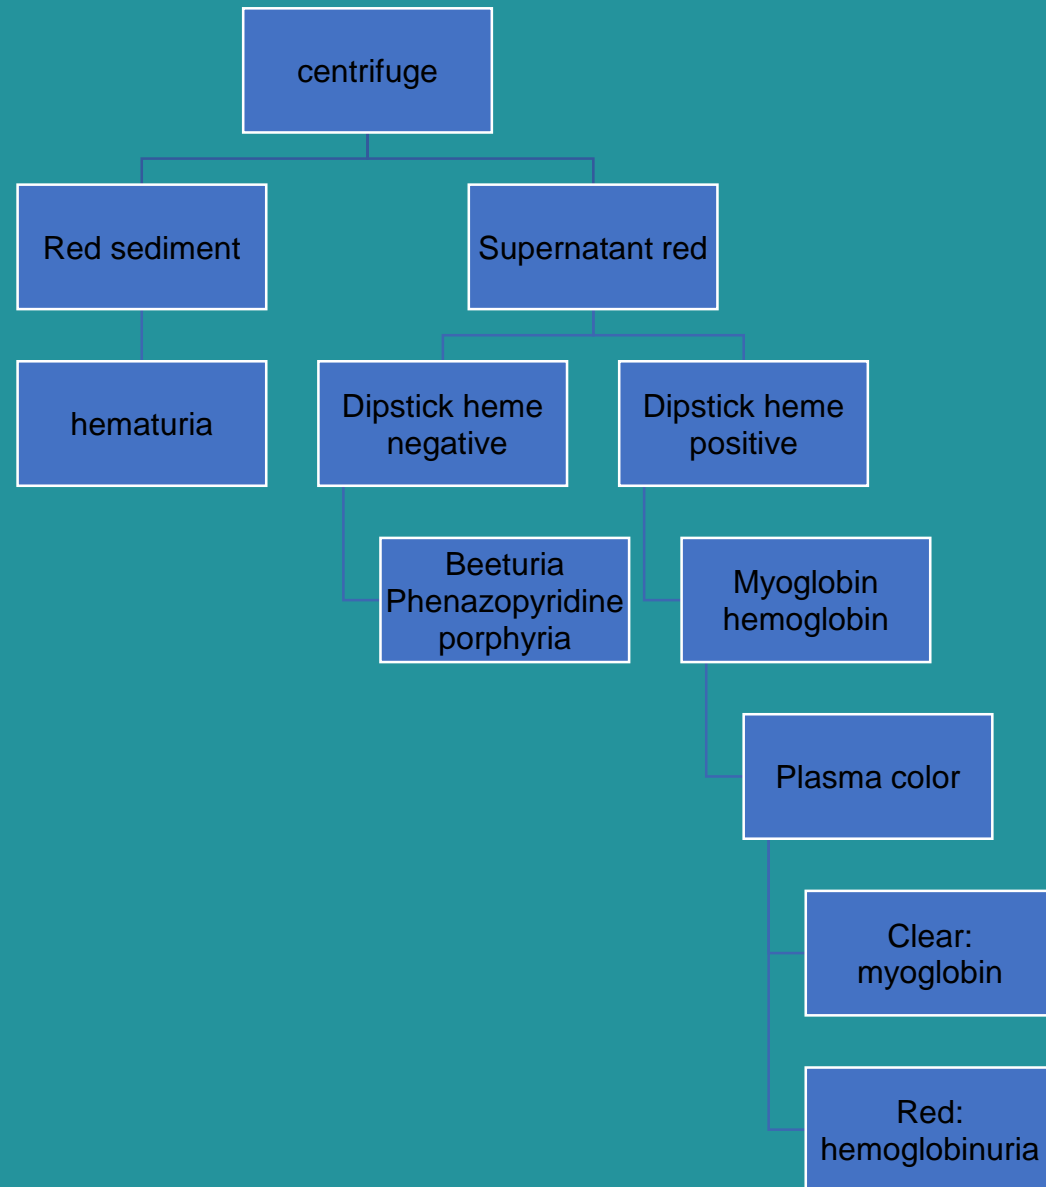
centrifuge

Red sediment

hematuria

Supernatant red

Dipstick heme negative

Beeturia
Phenazopyridine
porphyria

Dipstick heme positive

Myoglobin
hemoglobin

Plasma color

Clear:
myoglobin

Red:
hemoglobinuria